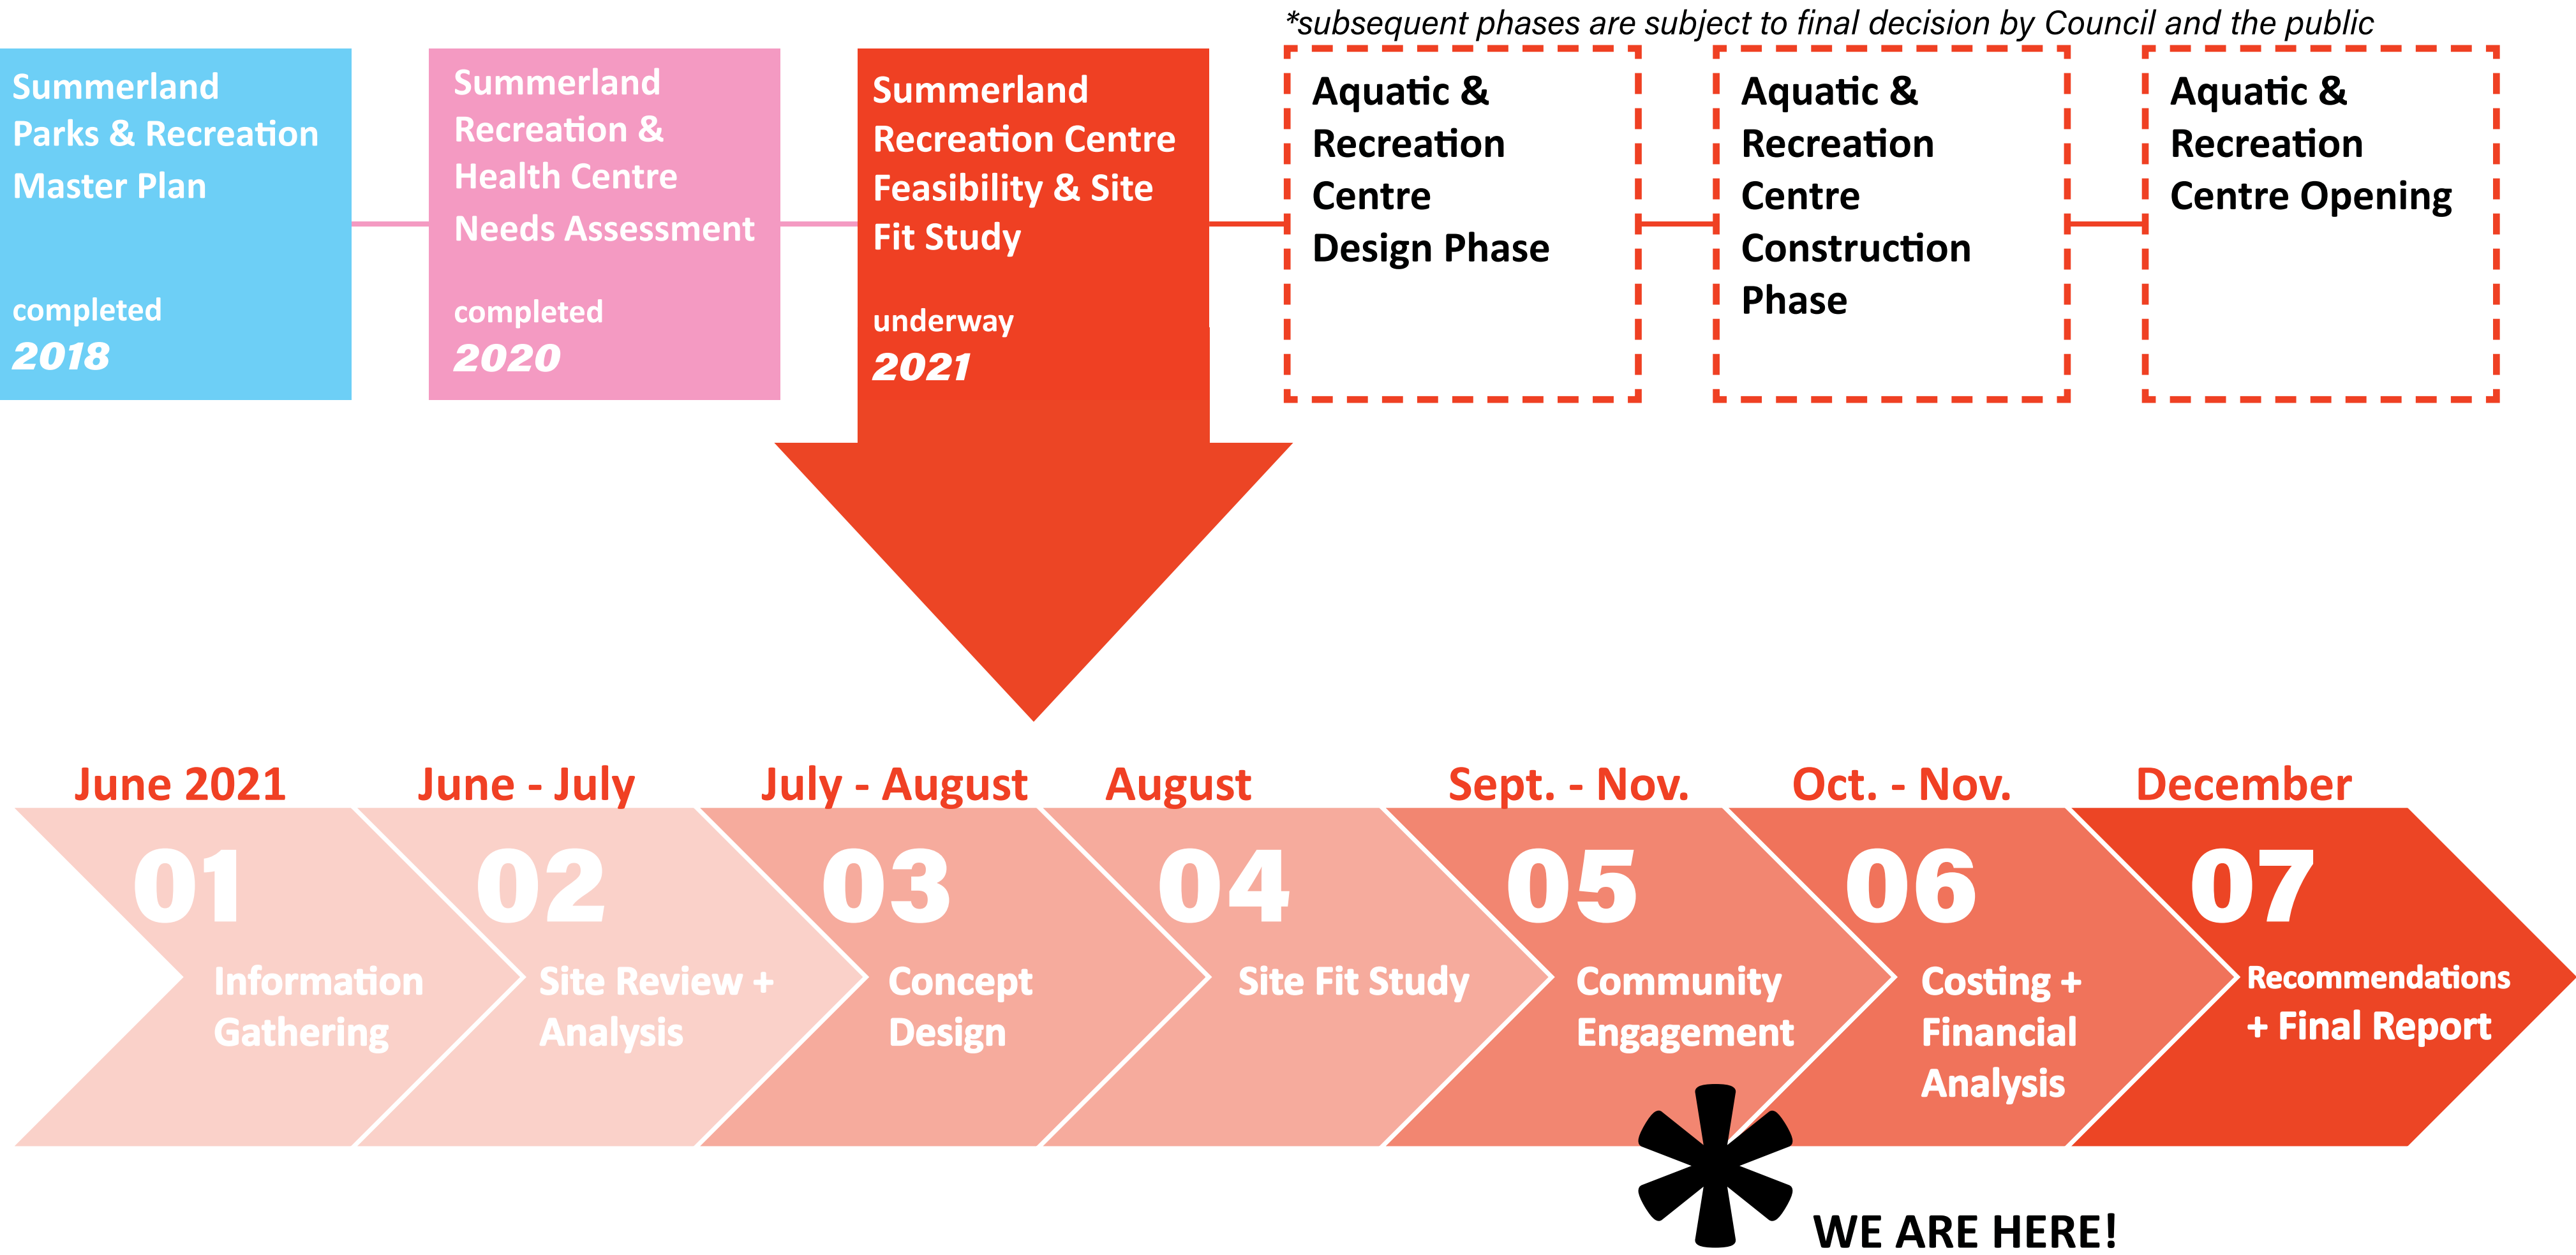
*subsequent phases are subject to final decision by Council and the public

Summerland Parks & Recreation Master Plan

completed
2018

Summerland Recreation & Health Centre Needs Assessment

completed
2020

Summerland Recreation Centre Feasibility & Site Fit Study

underway
2021

Aquatic & Recreation Centre Design Phase

Aquatic & Recreation Centre Construction Phase

Aquatic & Recreation Centre Opening

June 2021
01
Information Gathering

June - July
02
Site Review + Analysis

July - August
03
Concept Design

August
04
Site Fit Study

Sept. - Nov.
05
Community Engagement

Oct. - Nov.
06
Costing + Financial Analysis

December
07
Recommendations + Final Report

*
WE ARE HERE!